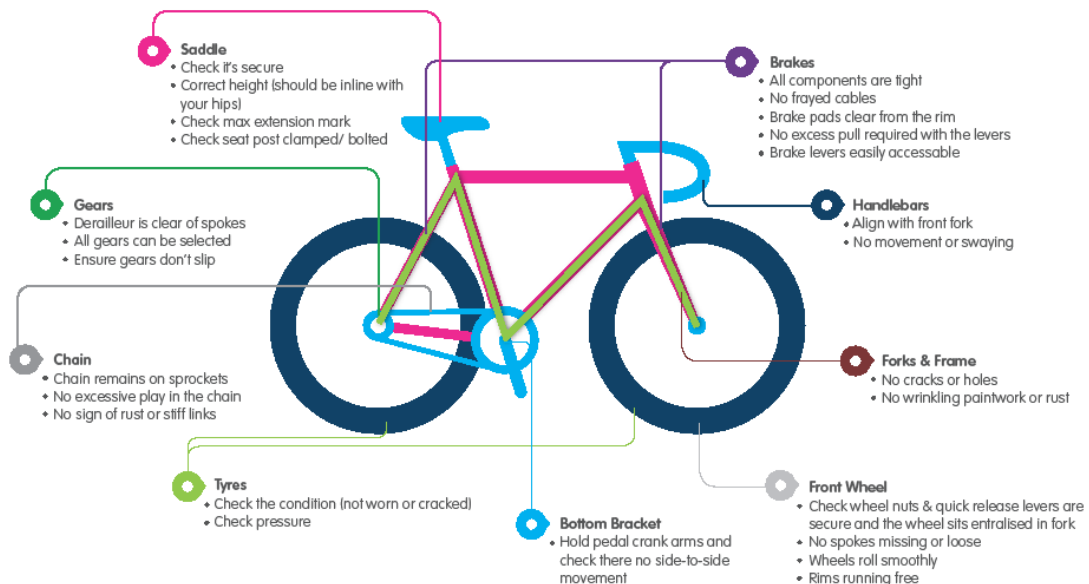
Saddle
• Check it's secure
• Correct height (should be inline with your hips)
• Check max extension mark
• Check seat post clamped/ bolted

Brakes
• All components are tight
• No frayed cables
• Brake pads clear from the rim
• No excess pull required with the levers
• Brake levers easily accessable

Gears
• Derailleur is clear of spokes
• All gears can be selected
• Ensure gears don't slip

Handlebars
• Align with front fork
• No movement or swaying

Chain
• Chain remains on sprockets
• No excessive play in the chain
• No sign of rust or stiff links

Forks & Frame
• No cracks or holes
• No wrinkling paintwork or rust

Tyres
• Check the condition (not worn or cracked)
• Check pressure

Bottom Bracket
• Hold pedal crank arms and check there no side-to-side movement

Front Wheel
• Check wheel nuts & quick release levers are secure and the wheel sits entralised in fork
• No spokes missing or loose
• Wheels roll smoothly
• Rims running free